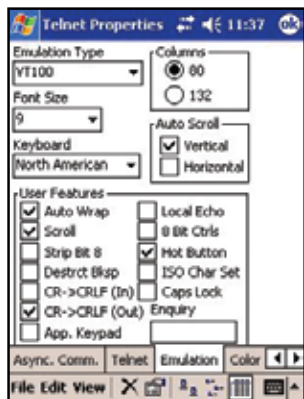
Telnet Properties 11:37 ok

Emulation Type
VT100

Font Size
9

Keyboard
North American

Columns
80
132

Auto Scroll
Vertical
Horizontal

User Features
Auto Wrap
Scroll
Strip Bit 8
Destrct Bksp
CR->CRLF (In)
CR->CRLF (Out)
App. Keypad
Local Echo
8 Bit Ctrls
Hot Button
ISO Char Set
Caps Lock
Enquiry

Async. Comm. Telnet Emulation Color

File Edit View